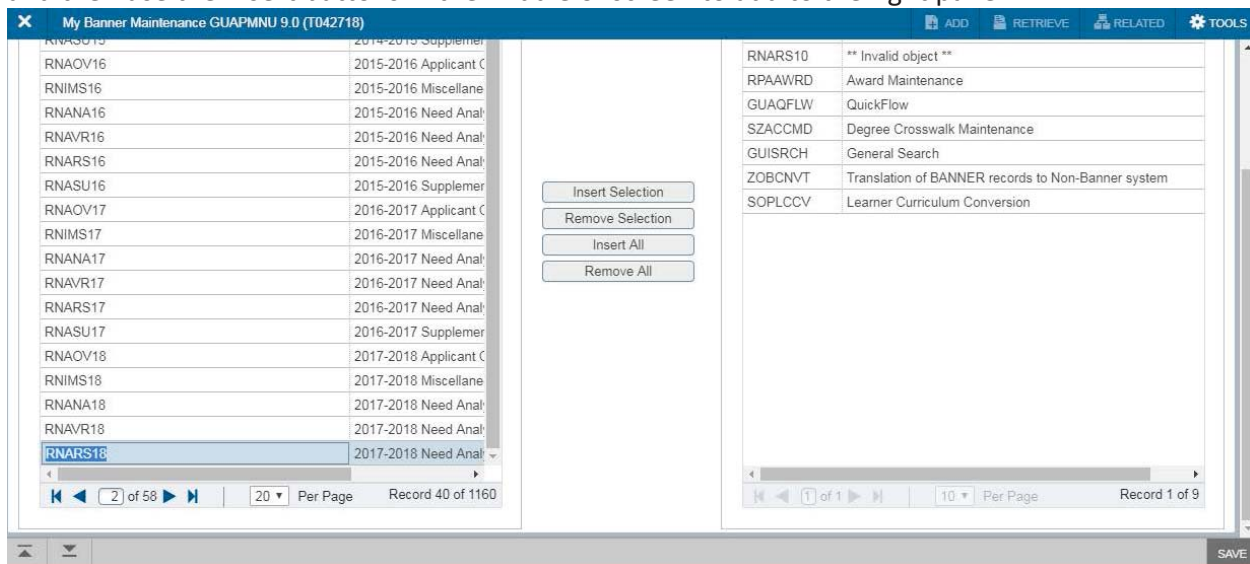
My Banner Maintenance GUAPMNU 9.0 (T042718)

ADD RETRIEVE RELATED TOOLS

| | |
|---|---|
| RNASU15 | 2014-2015 Supplemer |
| RNAOV16 | 2015-2016 Applicant ( |
| RNIMS16 | 2015-2016 Miscellane |
| RNANA16 | 2015-2016 Need Anal |
| RNAVR16 | 2015-2016 Need Anal |
| RNARS16 | 2015-2016 Need Anal |
| RNASU16 | 2015-2016 Supplemer |
| RNAOV17 | 2016-2017 Applicant ( |
| RNIMS17 | 2016-2017 Miscellane |
| RNANA17 | 2016-2017 Need Anal |
| RNAVR17 | 2016-2017 Need Anal |
| RNARS17 | 2016-2017 Need Anal |
| RNASU17 | 2016-2017 Supplemer |
| RNAOV18 | 2017-2018 Applicant ( |
| RNIMS18 | 2017-2018 Miscellane |
| RNANA18 | 2017-2018 Need Anal |
| RNAVR18 | 2017-2018 Need Anal |
| RNARS18 | 2017-2018 Need Anal |

2 of 58 20 Per Page Record 40 of 1160

Insert Selection
Remove Selection
Insert All
Remove All

| | |
|---|---|
| RNARS10 | ** Invalid object ** |
| RPAAWRD | Award Maintenance |
| GUAQFLW | QuickFlow |
| SZACCMD | Degree Crosswalk Maintenance |
| GUISRCH | General Search |
| ZOBCNVT | Translation of BANNER records to Non-Banner system |
| SOPLCCV | Learner Curriculum Conversion |

1 of 1 10 Per Page Record 1 of 9

SAVE